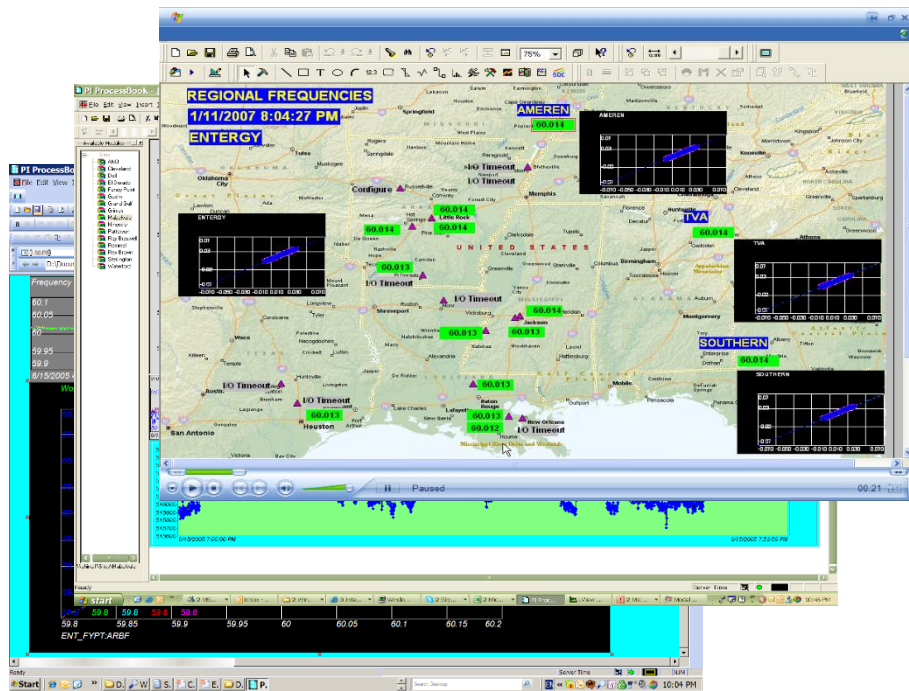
REGIONAL FREQUENCIES
1/11/2007 8:04:27 PM
ENTERGY

AMEREN
60.014

TVA

SOUTHERN
60.014

Configure

I/O Timeout
I/O Timeout
I/O Timeout
I/O Timeout
I/O Timeout
I/O Timeout
I/O Timeout

60.014
60.014
60.014
60.013
60.013
60.013
60.014
60.013
60.013
60.013
60.012

UNITED STATES

Memphis
Little Rock
Shreveport
Jackson
Baton Rouge
New Orleans
Houston
San Antonio
Birmingham
Montgomery
Mobile
Austin
Lafayette

AMEREN
ENTERGY
TVA
SOUTHERN

75%

Paused
00:21

PI ProcessBook
File Edit View Insert
PI ProcessBo
File Edit View T

Frequency
60.1
60.05
59.95
59.9
6/15/2005

AECI
Cleveland
Dell
El Dorado
Forney Point
Gaylin
Grand Gulf
Grimes
Mabelvale
Minden
Patterson
Ray Braswell
Richmond
Rice Brown
Stallington
Waterford

Ready

6/15/2005 7:00:00 PM
6/15/2005 7:30:00 PM

59.8
59.8
59.8
59.8

59.8
59.85
59.9
59.95
60
60.05
60.1
60.15
60.2
ENT_FYPT:ARBF

start
PI Pro...

Server Time
10:46 PM

Ready
Server Time
NUM
Start
Search Desktop
10:04 PM